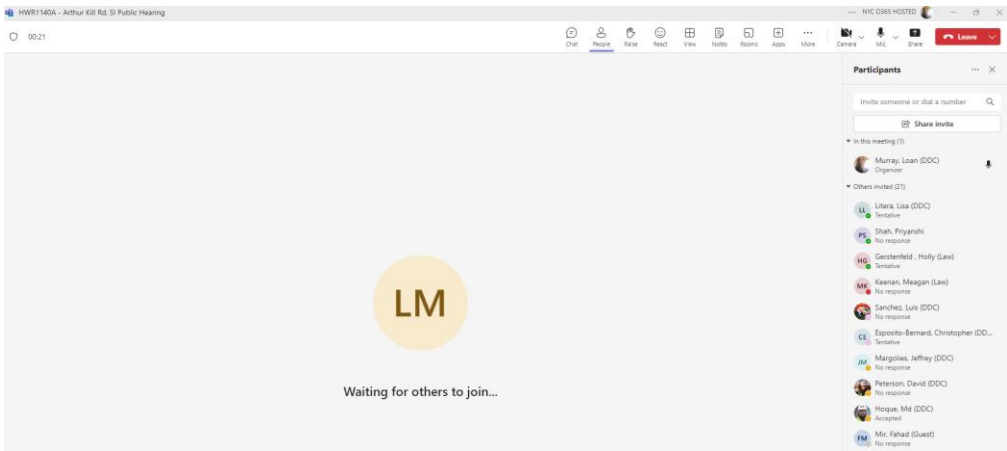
HWR1140A - Arthur Kill Rd, SI Public Hearing

... NYC O365 HOSTED

00:21

Chat People Raise React View Notes Rooms Apps More Camera Mic Share Leave

LM

Waiting for others to join...

Participants

Invite someone or dial a number

Share invite

In this meeting (1)

Murray, Loan (DDC)
Organizer

Others invited (21)

LL Litera, Lisa (DDC)
Tentative

PS Shah, Priyanshi
No response

HG Gerstenfeld , Holly (Law)
Tentative

MK Keenan, Meagan (Law)
No response

Sanchez, Luis (DDC)
No response

CE Esposito-Bernard, Christopher (DD...
Tentative

JM Margolies, Jeffrey (DDC)
No response

Peterson, David (DDC)
No response

Hoque, Md (DDC)
Accepted

FM Mir, Fahad (Guest)
No response